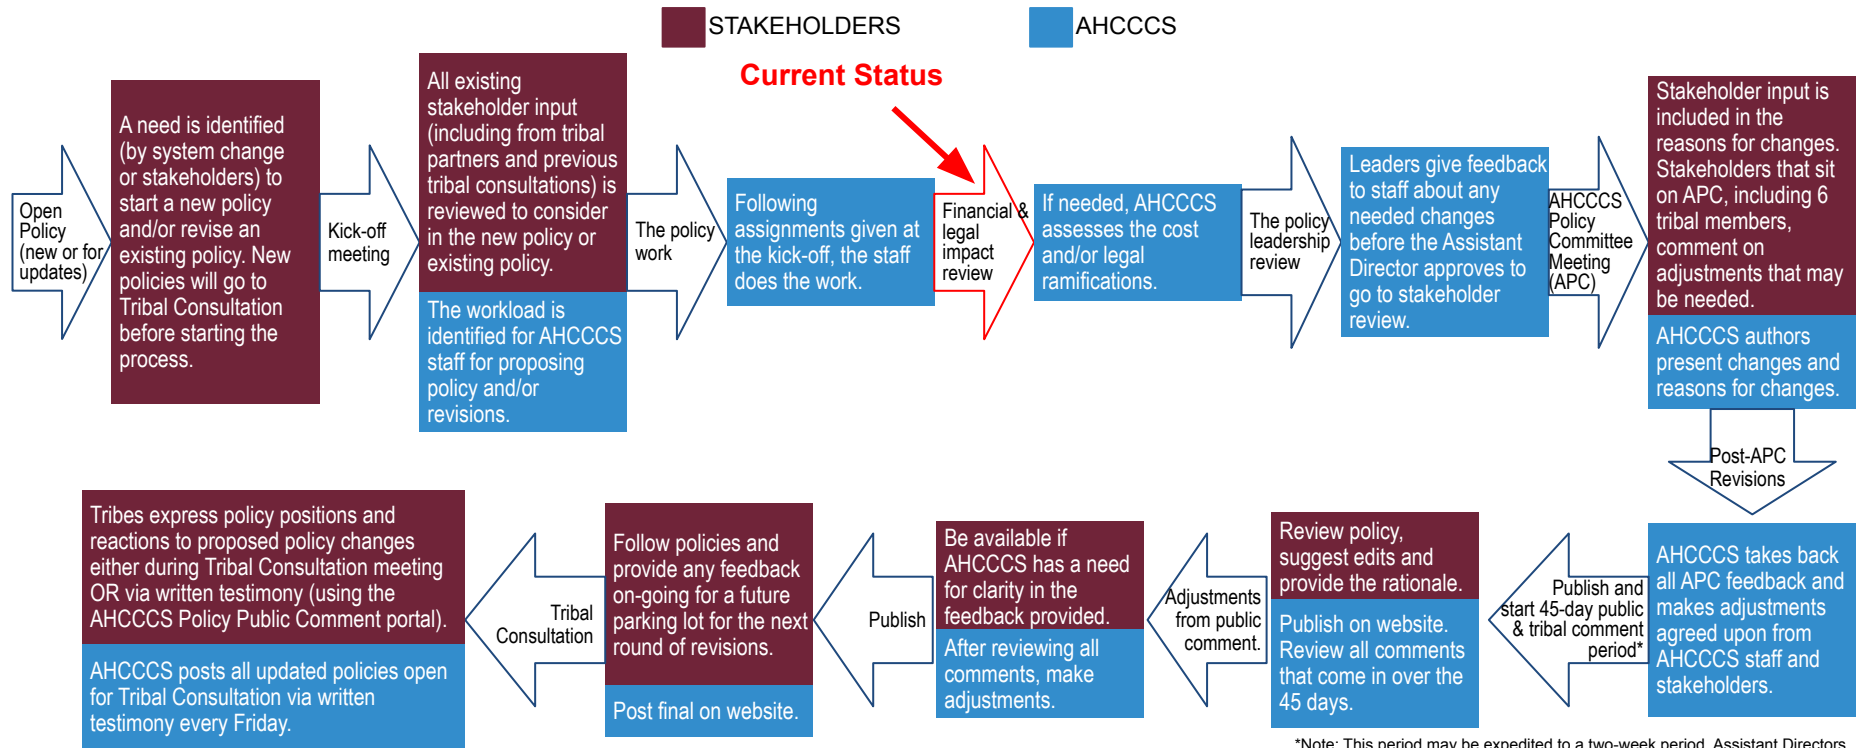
STAKEHOLDERS AHCCCS

Current Status

Open Policy (new or for updates)

A need is identified (by system change or stakeholders) to start a new policy and/or revise an existing policy. New policies will go to Tribal Consultation before starting the process.

Kick-off meeting

All existing stakeholder input (including from tribal partners and previous tribal consultations) is reviewed to consider in the new policy or existing policy.

The workload is identified for AHCCCS staff for proposing policy and/or revisions.

The policy work

Following assignments given at the kick-off, the staff does the work.

Financial & legal impact review

If needed, AHCCCS assesses the cost and/or legal ramifications.

The policy leadership review

Leaders give feedback to staff about any needed changes before the Assistant Director approves to go to stakeholder review.

AHCCCS Policy Committee Meeting (APC)

Stakeholder input is included in the reasons for changes. Stakeholders that sit on APC, including 6 tribal members, comment on adjustments that may be needed.

AHCCCS authors present changes and reasons for changes.

Post-APC Revisions

AHCCCS takes back all APC feedback and makes adjustments agreed upon from AHCCCS staff and stakeholders.

Publish and start 45-day public & tribal comment period*

Review policy, suggest edits and provide the rationale.

Publish on website. Review all comments that come in over the 45 days.

Adjustments from public comment.

Be available if AHCCCS has a need for clarity in the feedback provided.

After reviewing all comments, make adjustments.

Publish

Follow policies and provide any feedback on-going for a future parking lot for the next round of revisions.

Post final on website.

Tribal Consultation

Tribes express policy positions and reactions to proposed policy changes either during Tribal Consultation meeting OR via written testimony (using the AHCCCS Policy Public Comment portal).

AHCCCS posts all updated policies open for Tribal Consultation via written testimony every Friday.

*Note: This period may be expedited to a two-week period. Assistant Directors